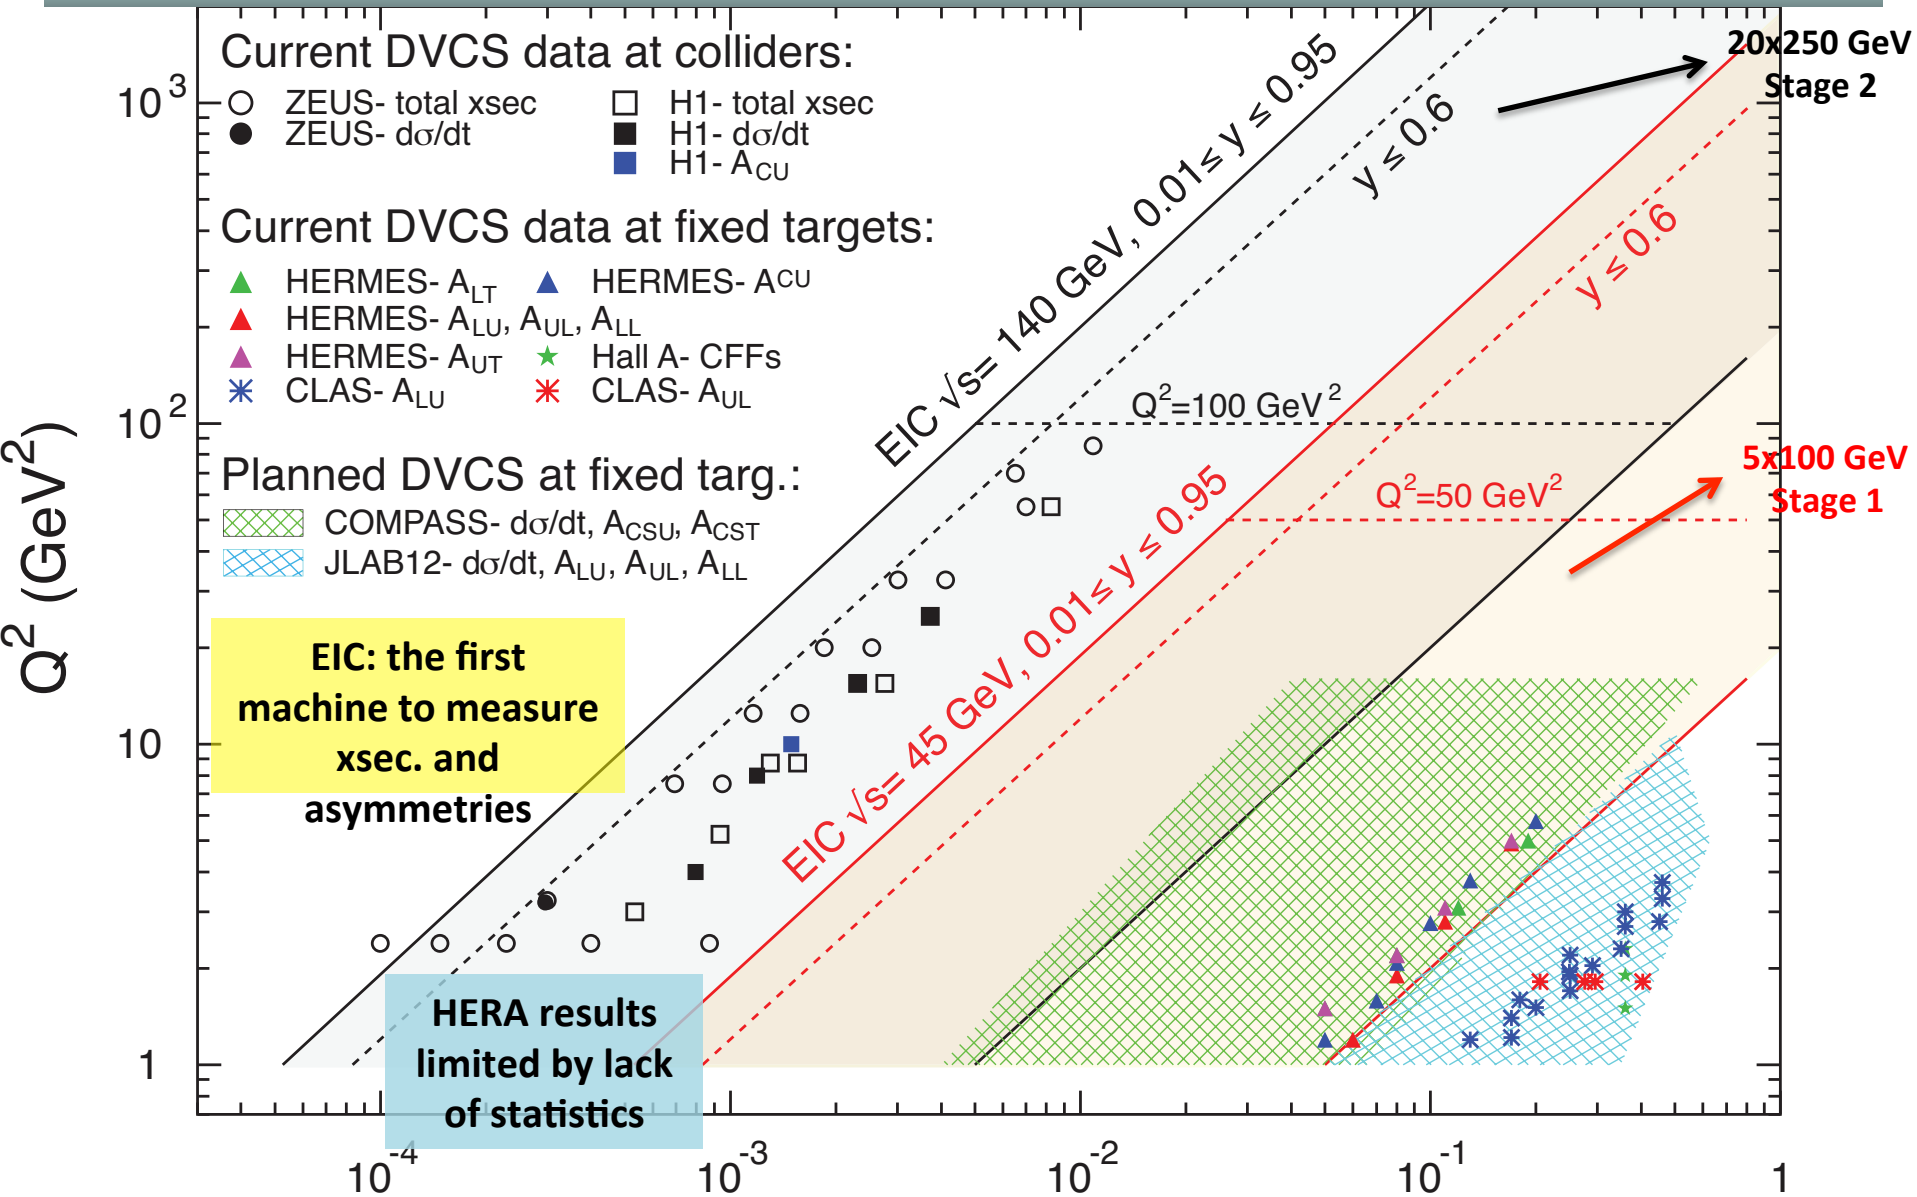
Current DVCS data at colliders:

ZEUS- total xsec
ZEUS- dσ/dt
H1- total xsec
H1- dσ/dt
H1- $A_{CU}$

Current DVCS data at fixed targets:

HERMES- $A_{LT}$
HERMES- $A_{CU}$
HERMES- $A_{LU}$, $A_{UL}$, $A_{LL}$
HERMES- $A_{UT}$
Hall A- CFFs
CLAS- $A_{LU}$
CLAS- $A_{UL}$

Planned DVCS at fixed targ.:

COMPASS- dσ/dt, $A_{CSU}$, $A_{CST}$
JLAB12- dσ/dt, $A_{LU}$, $A_{UL}$, $A_{LL}$

EIC: the first machine to measure xsec. and asymmetries

HERA results limited by lack of statistics

EIC $\sqrt{s}$= 140 GeV, 0.01≤ y ≤0.95

y ≤ 0.6

EIC $\sqrt{s}$= 45 GeV, 0.01≤ y ≤0.95

y ≤ 0.6

$Q^2$=100 GeV$^2$

$Q^2$=50 GeV$^2$

20x250 GeV Stage 2

5x100 GeV Stage 1

$Q^2$ (GeV$^2$)

$10^3$
$10^2$
10
1

$10^{-4}$
$10^{-3}$
$10^{-2}$
$10^{-1}$
1